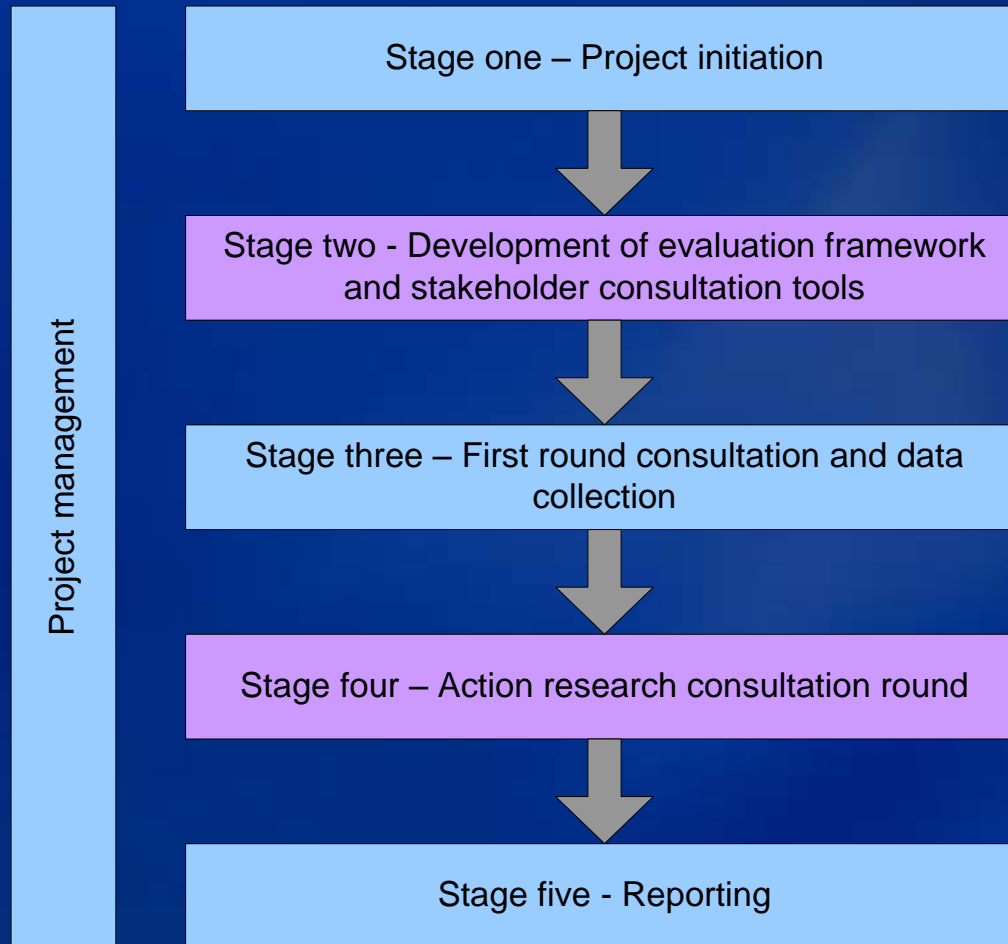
Project management

Stage one – Project initiation

Stage two - Development of evaluation framework and stakeholder consultation tools

Stage three – First round consultation and data collection

Stage four – Action research consultation round

Stage five - Reporting